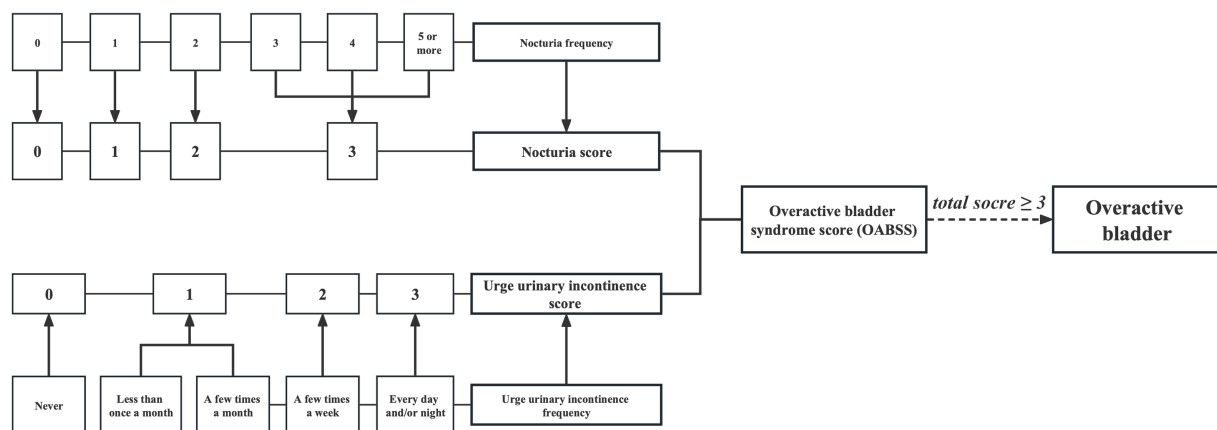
0

1

2

3

4

5 or more

Nocturia frequency

0

1

2

3

Nocturia score

Overactive bladder syndrome score (OABSS)

*total socre* $\geq 3$

Overactive bladder

0

1

2

3

Urge urinary incontinence score

Never

Less than once a month

A few times a month

A few times a week

Every day and/or night

Urge urinary incontinence frequency